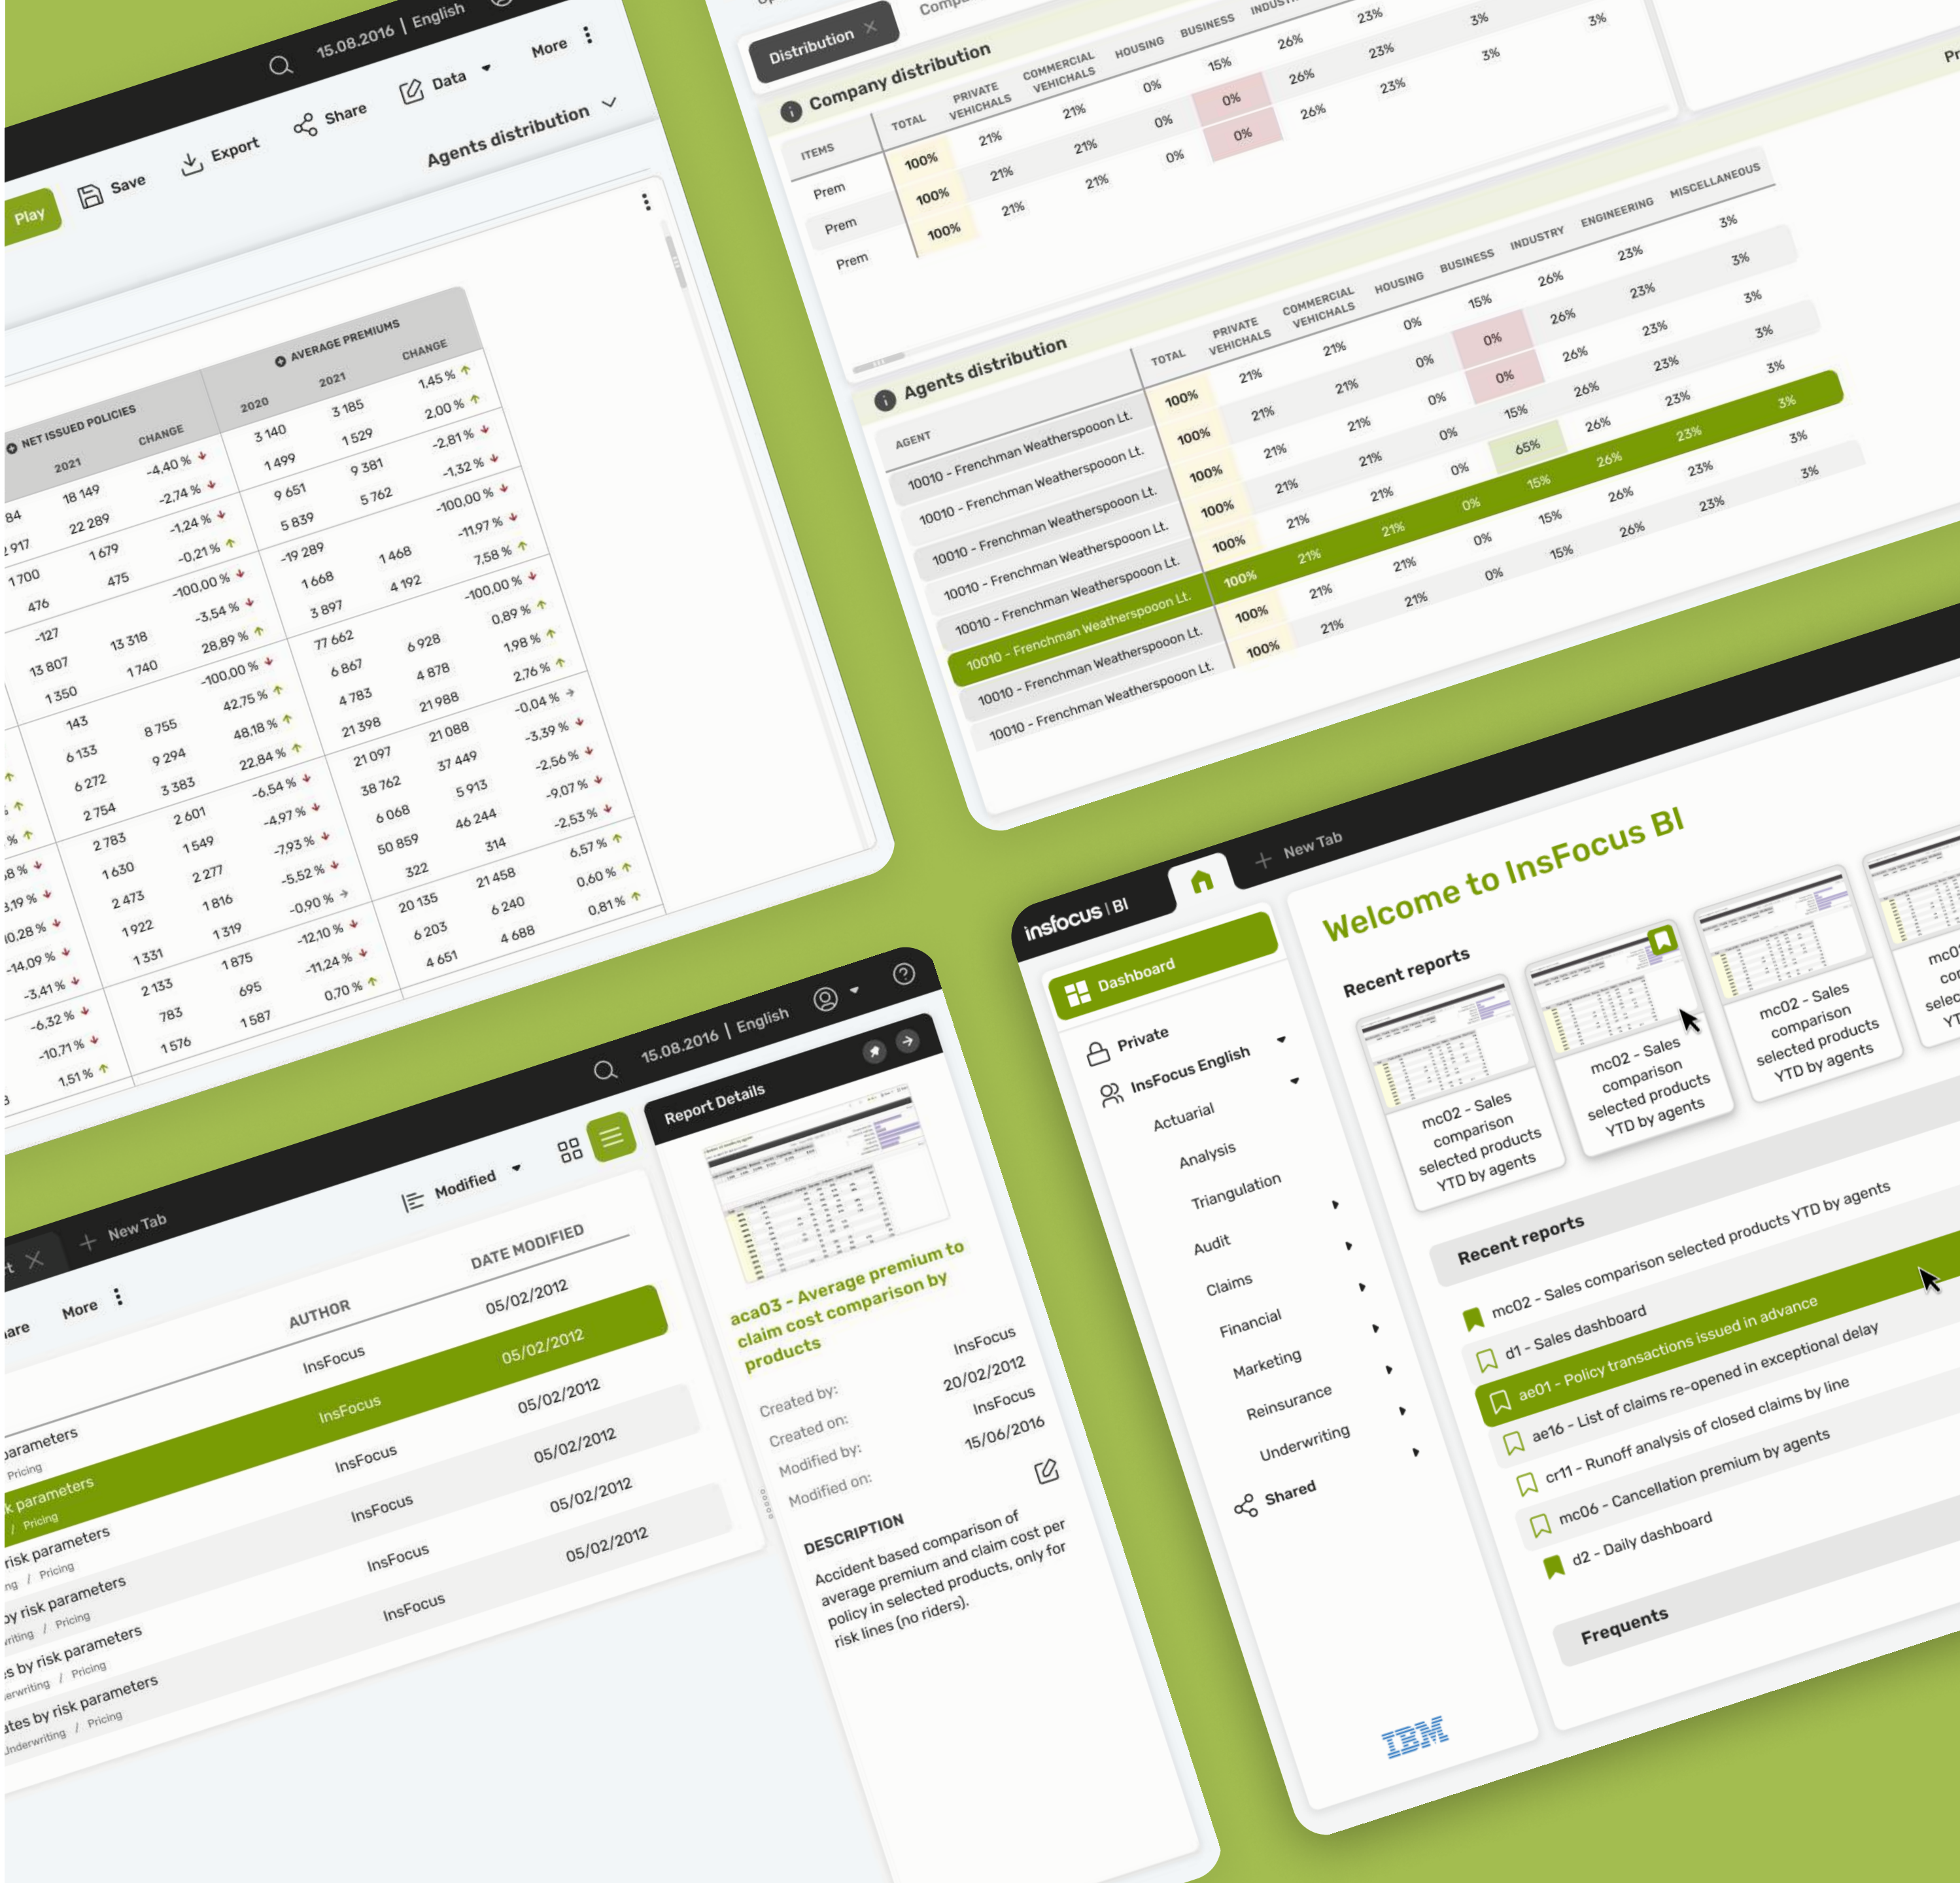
15.08.2016 | English
More
Play Save Export Share Data
Agents distribution

NET ISSUED POLICIES
2021 CHANGE
AVERAGE PREMIUMS
2020 2021 CHANGE

| 2021 | CHANGE | 2020 | 2021 | CHANGE |
|---|---|---|---|---|
| 18 149 | -4,40 % | 3 140 | 3 185 | 1,45 % |
| 22 289 | -2,74 % | 1 499 | 1 529 | 2,00 % |
| 1 679 | -1,24 % | 9 651 | 9 381 | -2,81 % |
| 475 | -0,21 % | 5 839 | 5 762 | -1,32 % |
| 13 318 | -100,00 % | -19 289 | 1 468 | -100,00 % |
| 1 740 | -3,54 % | 1 668 | 4 192 | -11,97 % |
| 8 755 | 28,89 % | 3 897 | 6 928 | 7,58 % |
| 9 294 | -100,00 % | 77 662 | 4 878 | -100,00 % |
| 3 383 | 42,75 % | 6 867 | 21 988 | 0,89 % |
| 2 601 | 48,18 % | 4 783 | 21 088 | 1,98 % |
| 1 549 | 22,84 % | 21 398 | 37 449 | 2,76 % |
| 2 277 | -6,54 % | 21 097 | 5 913 | -0,04 % |
| 1 816 | -4,97 % | 38 762 | 46 244 | -3,39 % |
| 1 319 | -7,93 % | 6 068 | 314 | -2,56 % |
| 1 875 | -5,52 % | 50 859 | 21 458 | -9,07 % |
| 695 | -0,90 % | 322 | 6 240 | -2,53 % |
| 1 587 | -12,10 % | 20 135 | 4 688 | 6,57 % |
| | -11,24 % | 6 203 | | 0,60 % |
| | 0,70 % | 4 651 | | 0,81 % |

Distribution
Company distribution

| ITEMS | TOTAL | PRIVATE VEHICHALS | COMMERCIAL VEHICHALS | HOUSING | BUSINESS | INDUSTRY | | |
|---|---|---|---|---|---|---|---|---|
| Prem | 100% | 21% | 21% | 0% | 15% | 26% | 23% | 3% |
| Prem | 100% | 21% | 21% | 0% | 0% | 26% | 23% | 3% |
| Prem | 100% | 21% | 21% | 0% | 0% | 26% | 23% | 3% |

Agents distribution

| AGENT | TOTAL | PRIVATE VEHICHALS | COMMERCIAL VEHICHALS | HOUSING | BUSINESS | INDUSTRY | ENGINEERING | MISCELLANEOUS |
|---|---|---|---|---|---|---|---|---|
| 10010 - Frenchman Weatherspoon Lt. | 100% | 21% | 21% | 0% | 15% | 26% | 23% | 3% |
| 10010 - Frenchman Weatherspoon Lt. | 100% | 21% | 21% | 0% | 0% | 26% | 23% | 3% |
| 10010 - Frenchman Weatherspoon Lt. | 100% | 21% | 21% | 0% | 0% | 26% | 23% | 3% |
| 10010 - Frenchman Weatherspoon Lt. | 100% | 21% | 21% | 0% | 15% | 26% | 23% | 3% |
| 10010 - Frenchman Weatherspoon Lt. | 100% | 21% | 21% | 0% | 65% | 26% | 23% | 3% |
| 10010 - Frenchman Weatherspoon Lt. | 100% | 21% | 21% | 0% | 15% | 26% | 23% | 3% |
| 10010 - Frenchman Weatherspoon Lt. | 100% | 21% | 21% | 0% | 15% | 26% | 23% | 3% |
| 10010 - Frenchman Weatherspoon Lt. | 100% | 21% | 21% | 0% | 15% | 26% | 23% | |

15.08.2016 | English
New Tab
More
Modified
AUTHOR DATE MODIFIED
parameters / Pricing InsFocus 05/02/2012
k parameters / Pricing InsFocus 05/02/2012
risk parameters / Pricing InsFocus 05/02/2012
by risk parameters / Pricing InsFocus 05/02/2012
s by risk parameters / Pricing InsFocus 05/02/2012
ates by risk parameters / Underwriting / Pricing InsFocus 05/02/2012

Report Details
aca03 - Average premium to claim cost comparison by products
Created by: InsFocus
Created on: 20/02/2012
Modified by: InsFocus
Modified on: 15/06/2016
DESCRIPTION
Accident based comparison of average premium and claim cost per policy in selected products, only for risk lines (no riders).

insfocus | BI
New Tab
Dashboard
Private
InsFocus English
Actuarial
Analysis
Triangulation
Audit
Claims
Financial
Marketing
Reinsurance
Underwriting
Shared
IBM

Welcome to InsFocus BI
Recent reports
mc02 - Sales comparison selected products YTD by agents
mc02 - Sales comparison selected products YTD by agents
mc02 - Sales comparison selected products YTD by agents

Recent reports
mc02 - Sales comparison selected products YTD by agents
d1 - Sales dashboard
ae01 - Policy transactions issued in advance
ae16 - List of claims re-opened in exceptional delay
cr11 - Runoff analysis of closed claims by line
mc06 - Cancellation premium by agents
d2 - Daily dashboard
Frequents